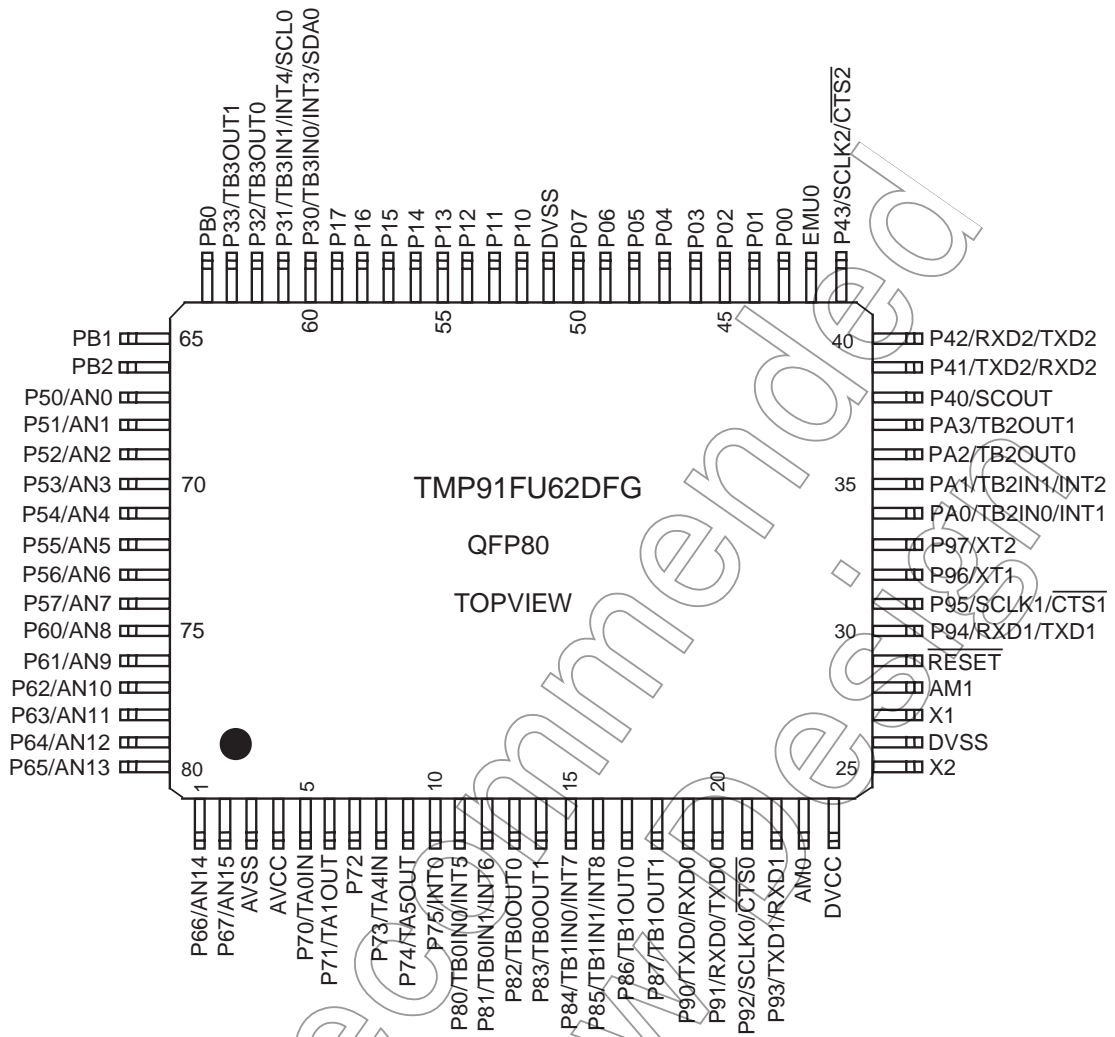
PB0
P33/TB3OUT1
P32/TB3OUT0
P31/TB3IN1/INT4/SCL0
P30/TB3IN0/INT3/SDA0
P17
P16
P15
P14
P13
P12
P11
P10
DVSS
P07
P06
P05
P04
P03
P02
P01
P00
EMU0
P43/SCLK2/$\overline{CTS2}$

60
55
50
45

PB1
PB2
P50/AN0
P51/AN1
P52/AN2
P53/AN3
P54/AN4
P55/AN5
P56/AN6
P57/AN7
P60/AN8
P61/AN9
P62/AN10
P63/AN11
P64/AN12
P65/AN13

65
70
75
80

TMP91FU62DFG

QFP80

TOPVIEW

40
35
30
25

P42/RXD2/TXD2
P41/TXD2/RXD2
P40/SCOUT
PA3/TB2OUT1
PA2/TB2OUT0
PA1/TB2IN1/INT2
PA0/TB2IN0/INT1
P97/XT2
P96/XT1
P95/SCLK1/$\overline{CTS1}$
P94/RXD1/TXD1
$\overline{RESET}$
AM1
X1
DVSS
X2

1
5
10
15
20

P66/AN14
P67/AN15
AVSS
AVCC
P70/TA0IN
P71/TA1OUT
P72
P73/TA4IN
P74/TA5OUT
P75/INT0
P80/TB0IN0/INT5
P81/TB0IN1/INT6
P82/TB0OUT0
P83/TB0OUT1
P84/TB1IN0/INT7
P85/TB1IN1/INT8
P86/TB1OUT0
P87/TB1OUT1
P90/TXD0/RXD0
P91/RXD0/TXD0
P92/SCLK0/$\overline{CTS0}$
P93/TXD1/RXD1
AM0
DVCC

Not Recommended for New Design